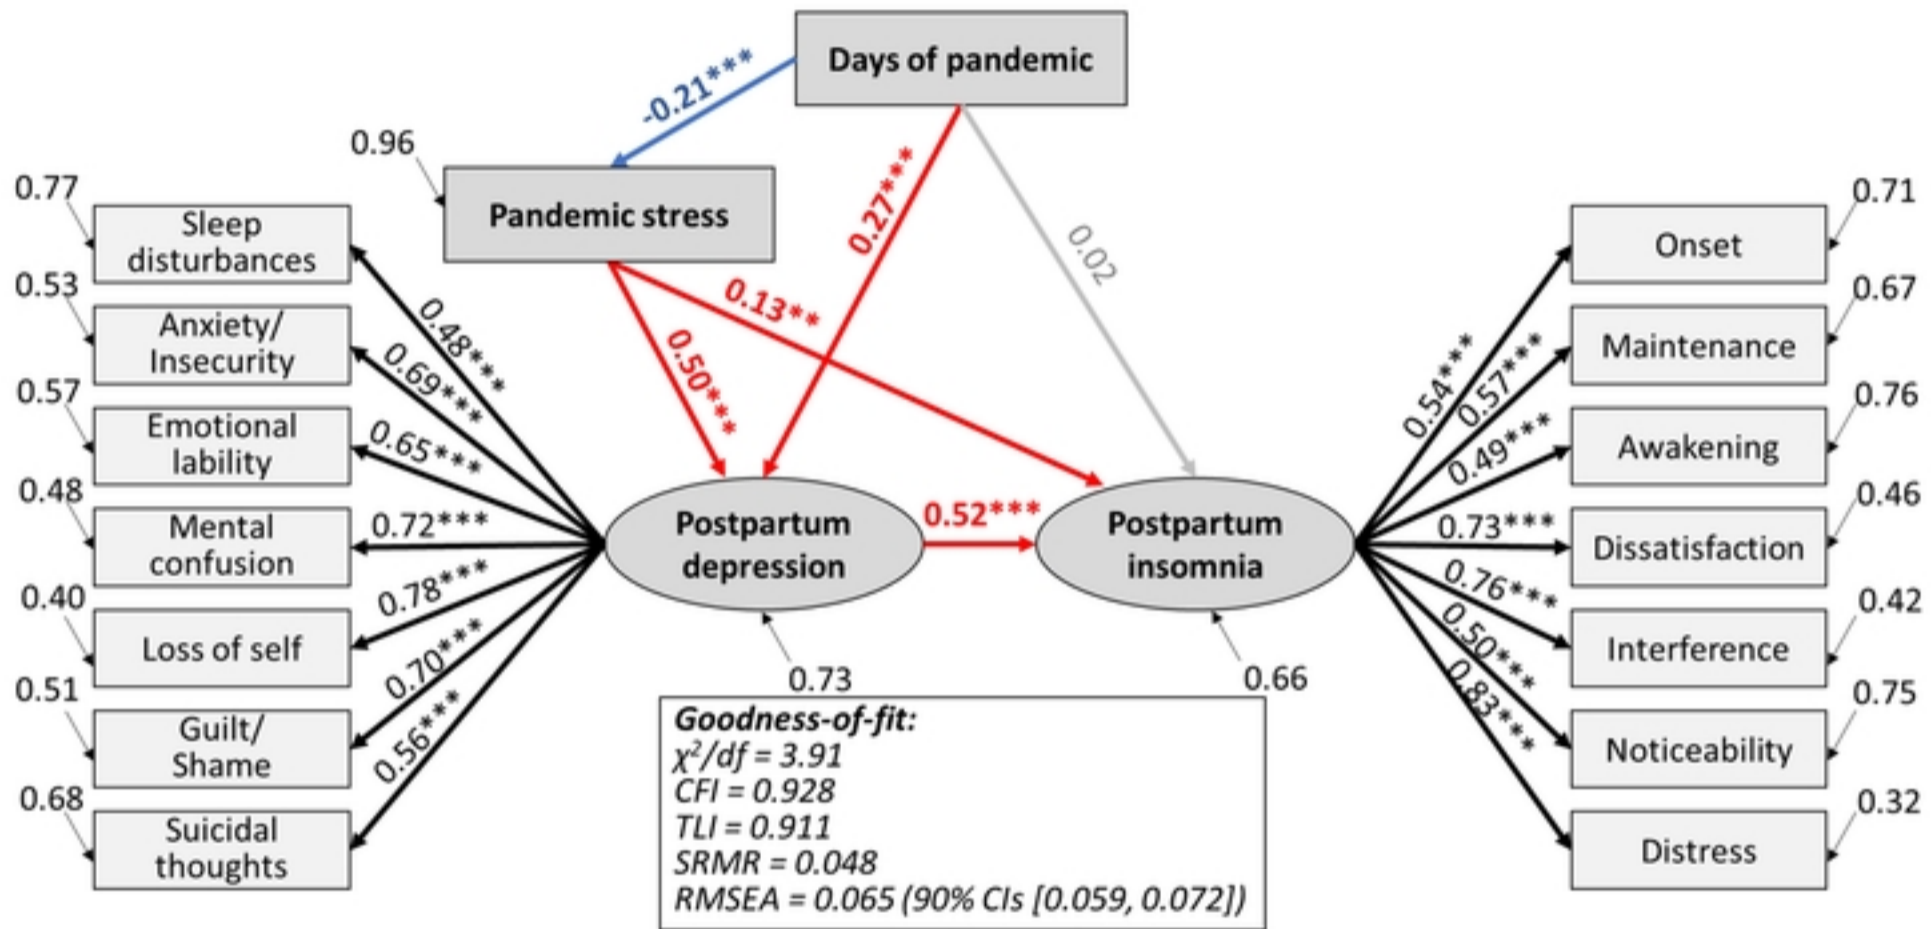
Days of pandemic

-0.21***

0.96

Pandemic stress

0.27***

0.02

0.13**

0.50***

0.77
Sleep disturbances
0.53
Anxiety/ Insecurity
0.57
Emotional lability
0.48
Mental confusion
0.40
Loss of self
0.51
Guilt/ Shame
0.68
Suicidal thoughts

0.48***
0.69***
0.65***
0.72***
0.78***
0.70***
0.56***

Postpartum depression

0.52***

Postpartum insomnia

0.73

0.66

0.54***
0.57***
0.49***
0.73***
0.76***
0.50***
0.83***

0.71
Onset
0.67
Maintenance
0.76
Awakening
0.46
Dissatisfaction
0.42
Interference
0.75
Noticeability
0.32
Distress

Goodness-of-fit:
$\chi^2/df = 3.91$
CFI = 0.928
TLI = 0.911
SRMR = 0.048
RMSEA = 0.065 (90% CIs [0.059, 0.072])